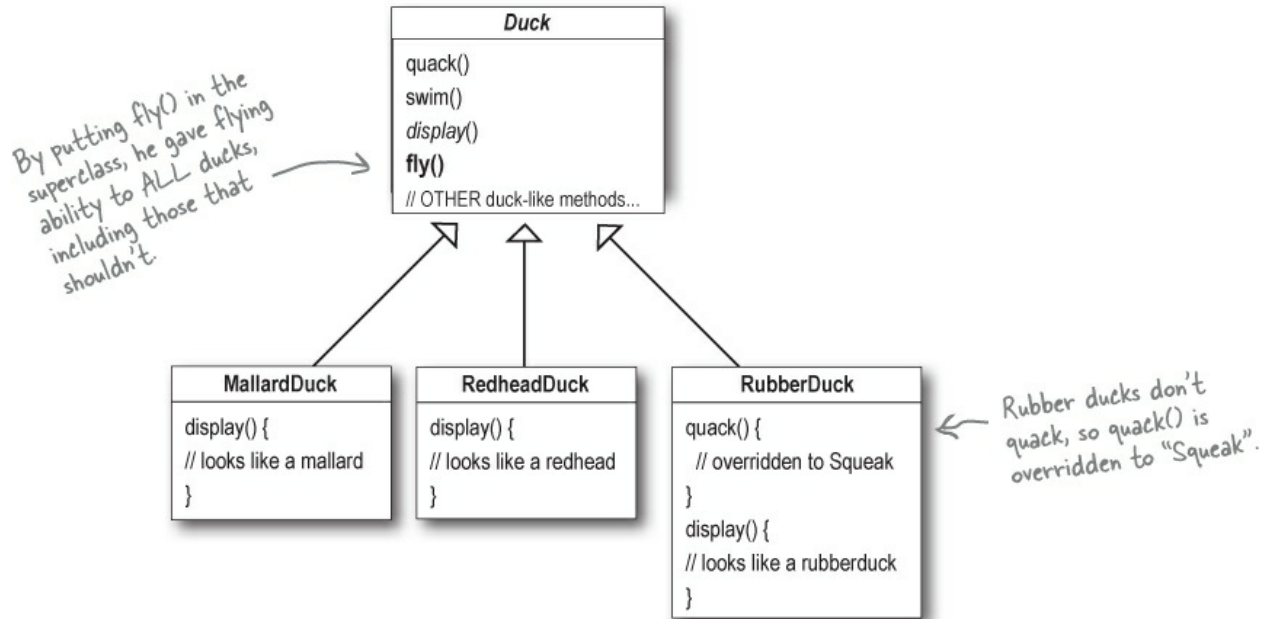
By putting fly() in the superclass, he gave flying ability to ALL ducks, including those that shouldn't.

Duck
quack()
swim()
display()
fly()
// OTHER duck-like methods...

MallardDuck
display() {
// looks like a mallard
}

RedheadDuck
display() {
// looks like a redhead
}

RubberDuck
quack() {
// overridden to Squeak
}
display() {
// looks like a rubberduck
}

Rubber ducks don't quack, so quack() is overridden to "Squeak".